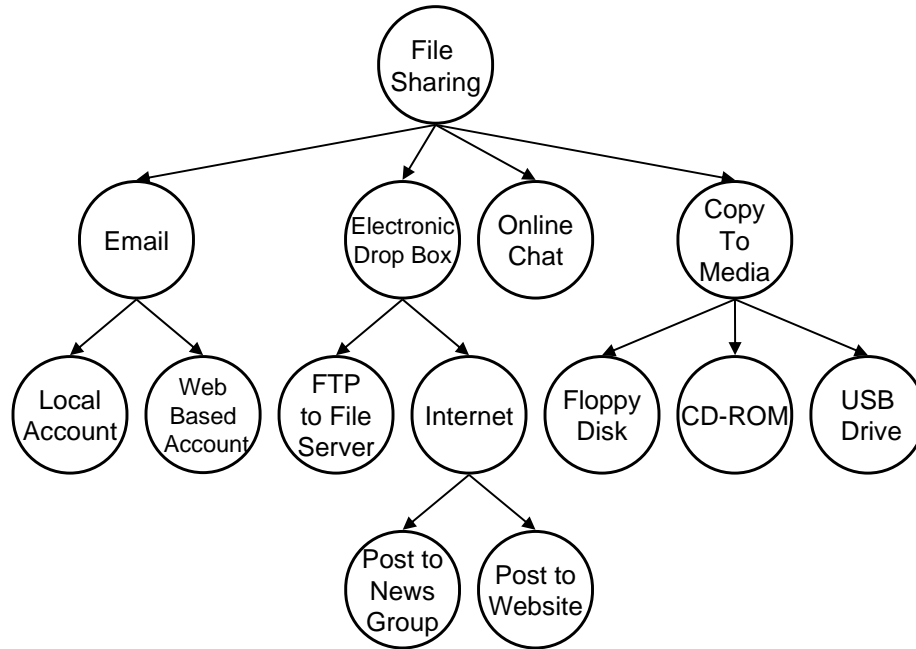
File Sharing

Email

Electronic Drop Box

Online Chat

Copy To Media

Local Account

Web Based Account

FTP to File Server

Internet

Floppy Disk

CD-ROM

USB Drive

Post to News Group

Post to Website